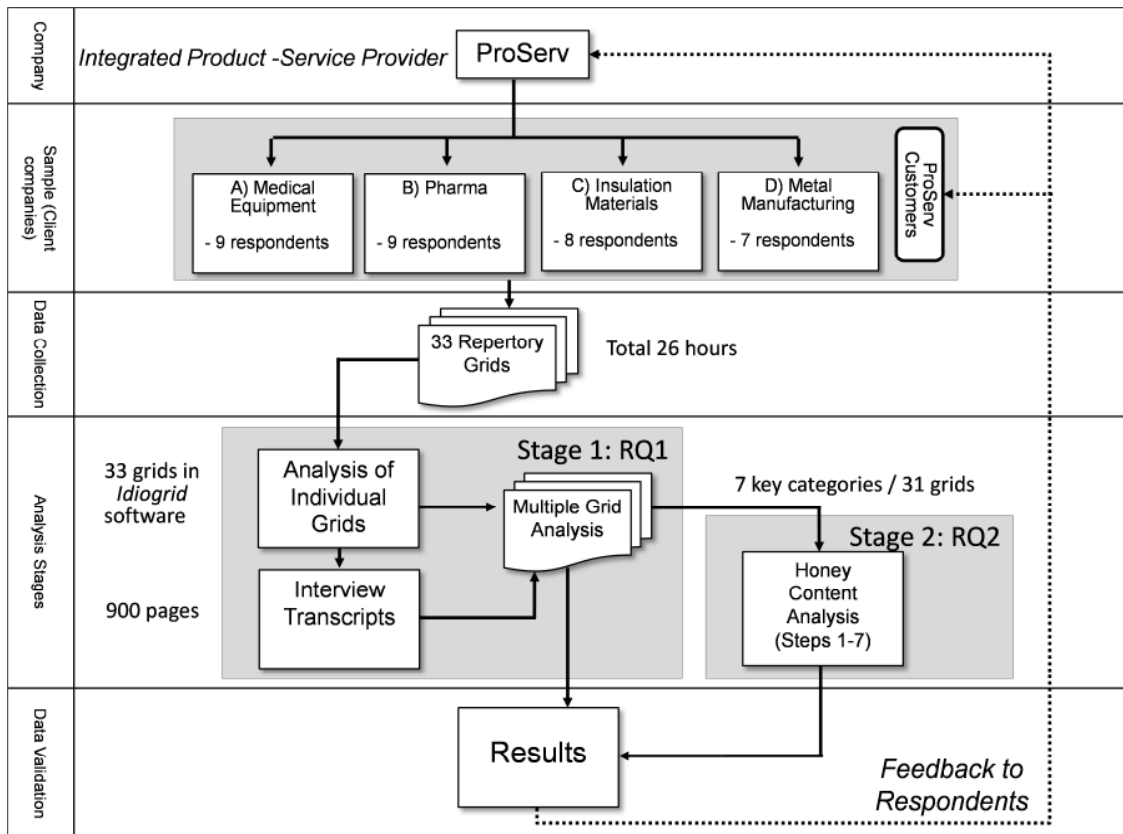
Company

Integrated Product -Service Provider

ProServ

Sample (Client companies)

A) Medical Equipment

- 9 respondents

B) Pharma

- 9 respondents

C) Insulation Materials

- 8 respondents

D) Metal Manufacturing

- 7 respondents

ProServ Customers

Data Collection

33 Repertory Grids

Total 26 hours

Analysis Stages

33 grids in *Idiogrid* software

900 pages

Analysis of Individual Grids

Interview Transcripts

Stage 1: RQ1

Multiple Grid Analysis

7 key categories / 31 grids

Stage 2: RQ2

Honey Content Analysis (Steps 1-7)

Data Validation

Results

Feedback to Respondents